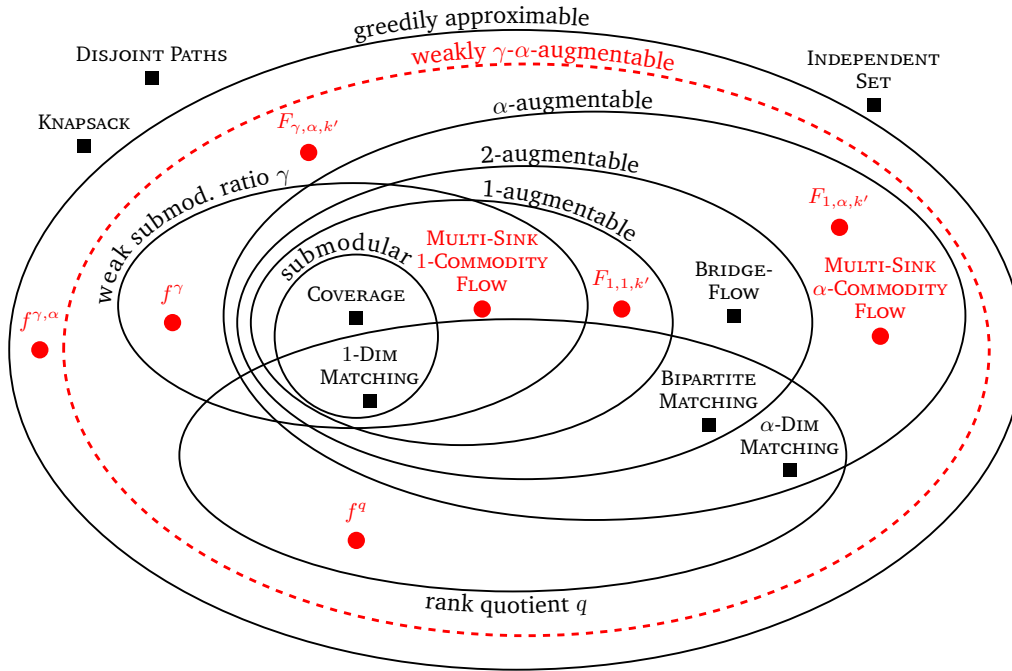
greedily approximable

weakly $\gamma$-$\alpha$-augmentable

Disjoint Paths

Independent Set

Knapsack

$F_{\gamma,\alpha,k'}$

$\alpha$-augmentable

2-augmentable

weak submod. ratio $\gamma$

1-augmentable

$F_{1,\alpha,k'}$

submodular

Multi-Sink 1-Commodity Flow

$F_{1,1,k'}$

Bridge-Flow

Multi-Sink $\alpha$-Commodity Flow

$f^{\gamma,\alpha}$

$f^{\gamma}$

Coverage

1-Dim Matching

Bipartite Matching

$\alpha$-Dim Matching

$f^{q}$

rank quotient $q$